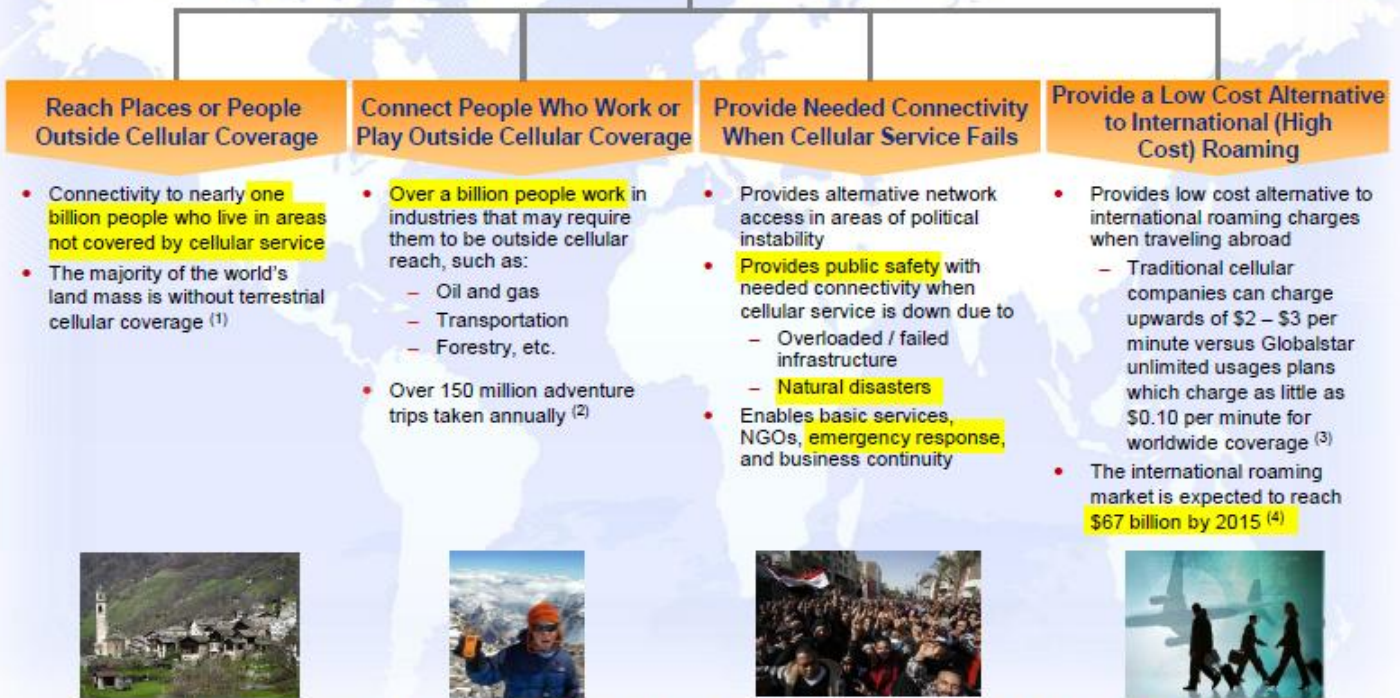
Reach Places or People Outside Cellular Coverage

- Connectivity to nearly one billion people who live in areas not covered by cellular service
- The majority of the world's land mass is without terrestrial cellular coverage $^{(1)}$

Connect People Who Work or Play Outside Cellular Coverage

- Over a billion people work in industries that may require them to be outside cellular reach, such as:
  – Oil and gas
  – Transportation
  – Forestry, etc.
- Over 150 million adventure trips taken annually $^{(2)}$

Provide Needed Connectivity When Cellular Service Fails

- Provides alternative network access in areas of political instability
- Provides public safety with needed connectivity when cellular service is down due to
  – Overloaded / failed infrastructure
  – Natural disasters
- Enables basic services, NGOs, emergency response, and business continuity

Provide a Low Cost Alternative to International (High Cost) Roaming

- Provides low cost alternative to international roaming charges when traveling abroad
  – Traditional cellular companies can charge upwards of \$2 – \$3 per minute versus Globalstar unlimited usages plans which charge as little as \$0.10 per minute for worldwide coverage $^{(3)}$
- The international roaming market is expected to reach \$67 billion by 2015 $^{(4)}$